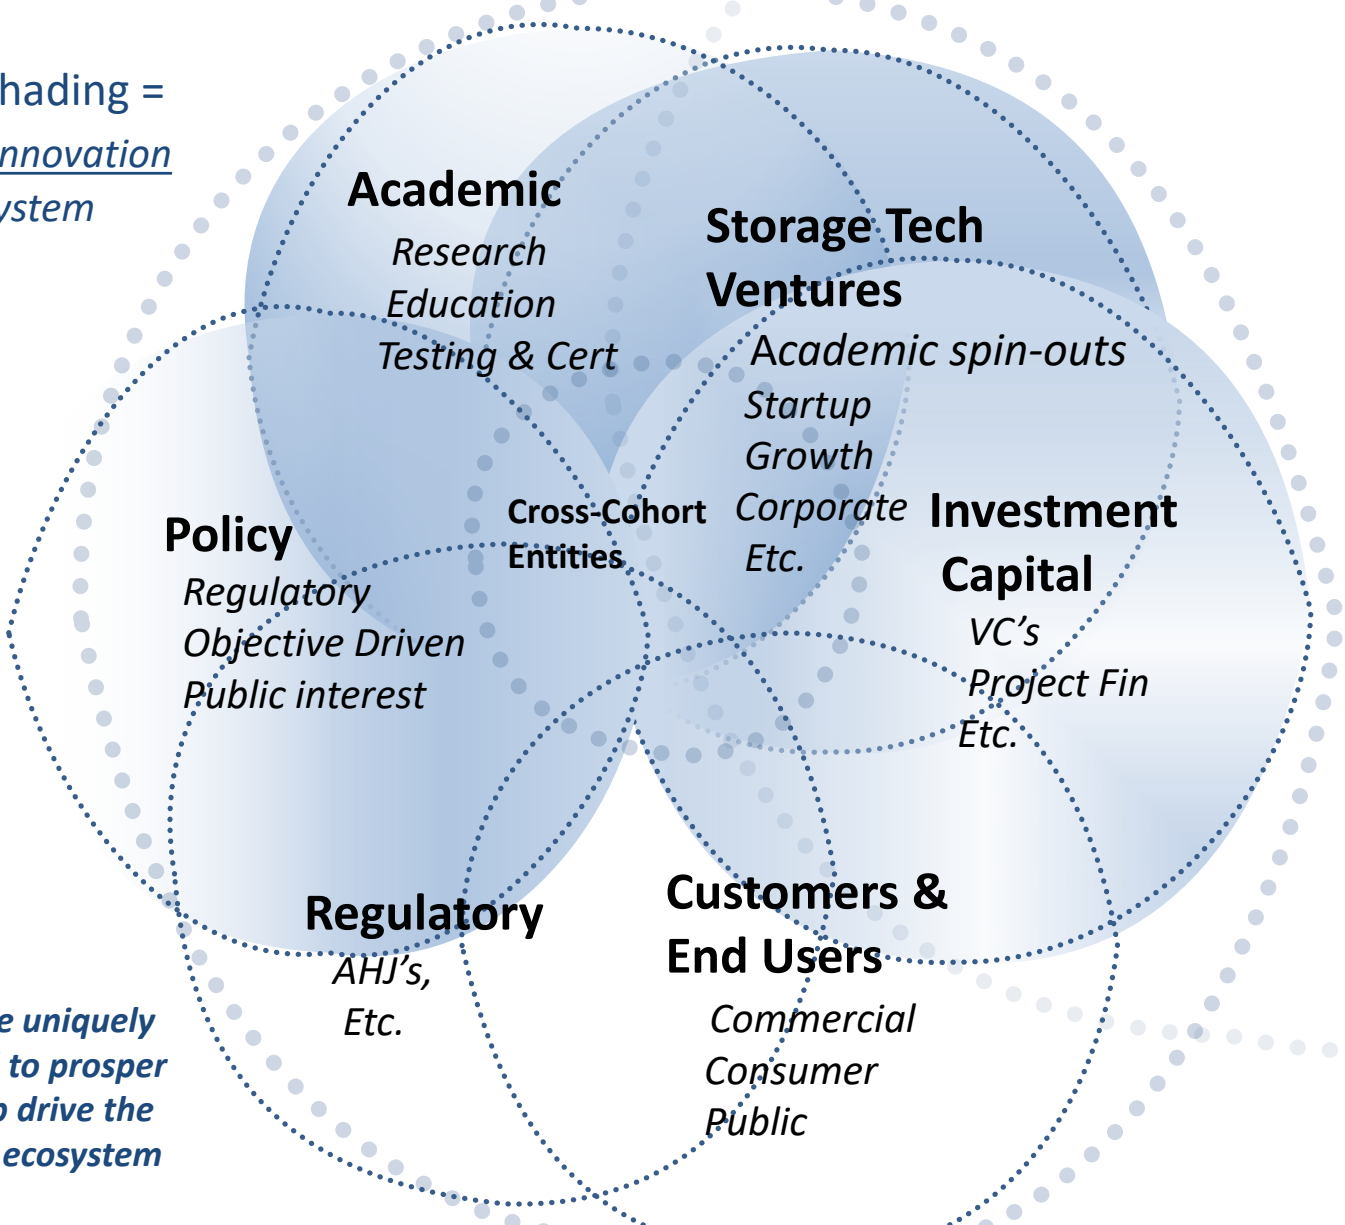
hading =
nnovation
ystem

Academic
Research
Education
Testing & Cert

Storage Tech Ventures
Academic spin-outs
Startup
Growth
Corporate
Etc.

Cross-Cohort Entities

Policy
Regulatory
Objective Driven
Public interest

Investment Capital
VC's
Project Fin
Etc.

Regulatory
AHJ's,
Etc.

Customers & End Users
Commercial
Consumer
Public

e uniquely
to prosper
o drive the
ecosystem